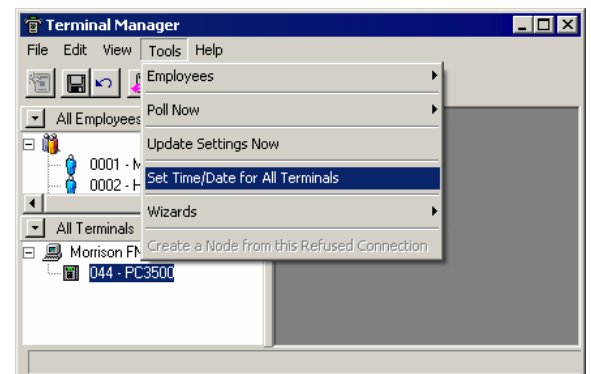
Terminal Manager

File Edit View Tools Help

Employees
Poll Now
Update Settings Now
Set Time/Date for All Terminals
Wizards
Create a Node from this Refused Connection

All Employees
0001 - M
0002 - H

All Terminals
Morrison FN
044 - PC3500